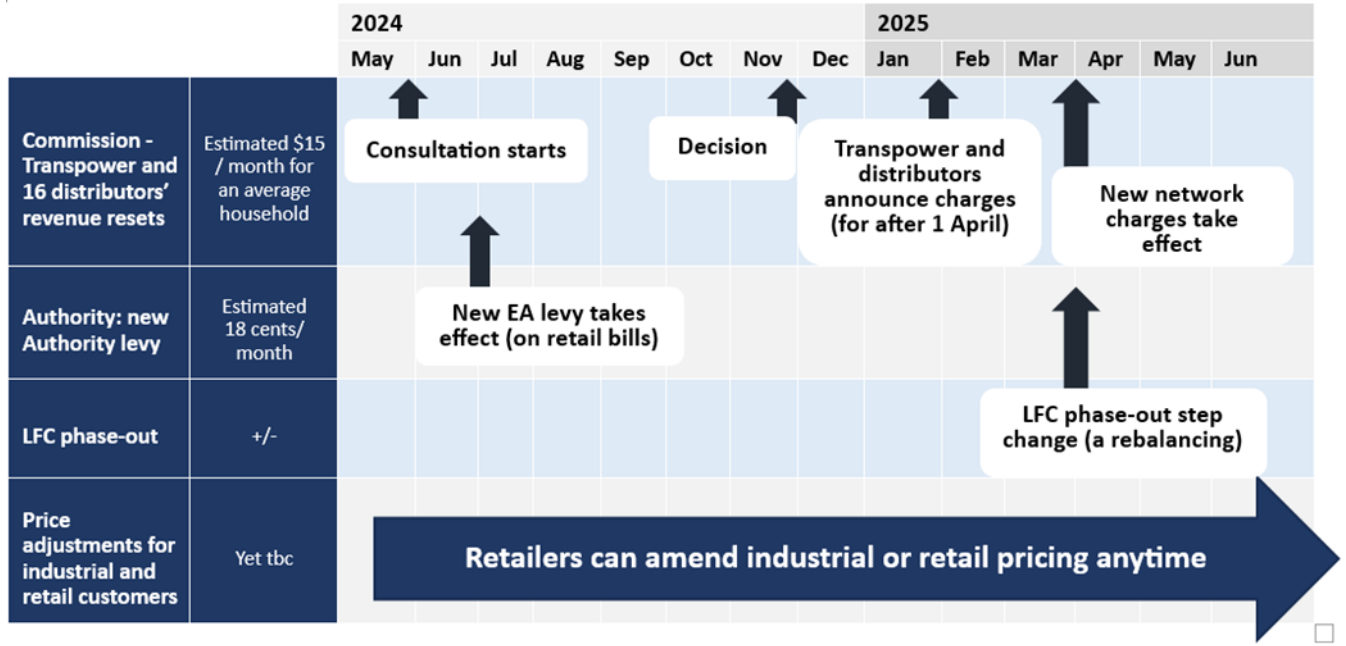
| | | 2024 | | | | | | | | 2025 | | | | | |
|---|---|---|---|---|---|---|---|---|---|---|---|---|---|---|---|
| | | May | Jun | Jul | Aug | Sep | Oct | Nov | Dec | Jan | Feb | Mar | Apr | May | Jun |
| Commission - Transpower and 16 distributors' revenue resets | Estimated \$15 / month for an average household | | | | | | | | | | | | | | |
| Authority: new Authority levy | Estimated 18 cents/ month | | | | | | | | | | | | | | |
| LFC phase-out | +/- | | | | | | | | | | | | | | |
| Price adjustments for industrial and retail customers | Yet tbc | | | | | | | | | | | | | | |

Consultation starts

Decision

Transpower and distributors announce charges (for after 1 April)

New network charges take effect

New EA levy takes effect (on retail bills)

LFC phase-out step change (a rebalancing)

Retailers can amend industrial or retail pricing anytime